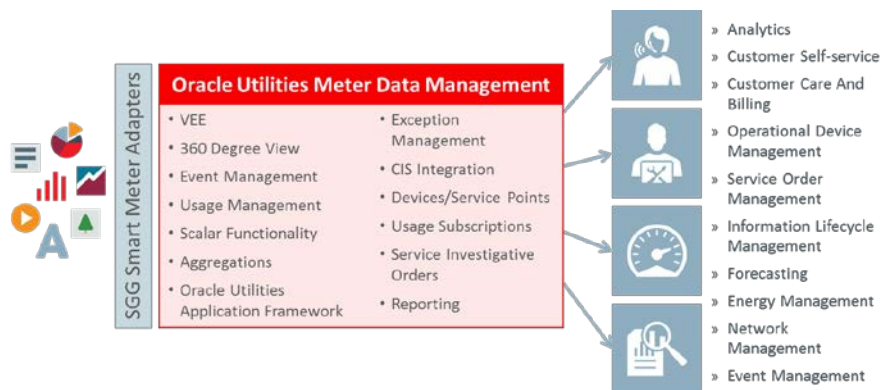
SGG Smart Meter Adapters

Oracle Utilities Meter Data Management

• VEE
• 360 Degree View
• Event Management
• Usage Management
• Scalar Functionality
• Aggregations
• Oracle Utilities Application Framework

• Exception Management
• CIS Integration
• Devices/Service Points
• Usage Subscriptions
• Service Investigative Orders
• Reporting

» Analytics
» Customer Self-service
» Customer Care And Billing
» Operational Device Management
» Service Order Management
» Information Lifecycle Management
» Forecasting
» Energy Management
» Network Management
» Event Management